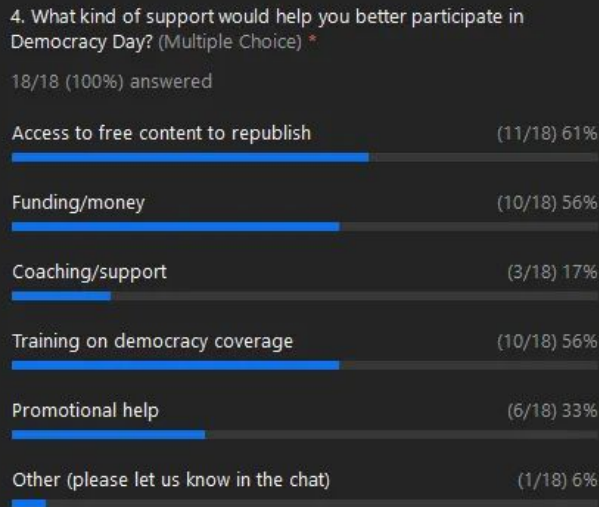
4. What kind of support would help you better participate in Democracy Day? (Multiple Choice) *

18/18 (100%) answered

Access to free content to republish (11/18) 61%

Funding/money (10/18) 56%

Coaching/support (3/18) 17%

Training on democracy coverage (10/18) 56%

Promotional help (6/18) 33%

Other (please let us know in the chat) (1/18) 6%